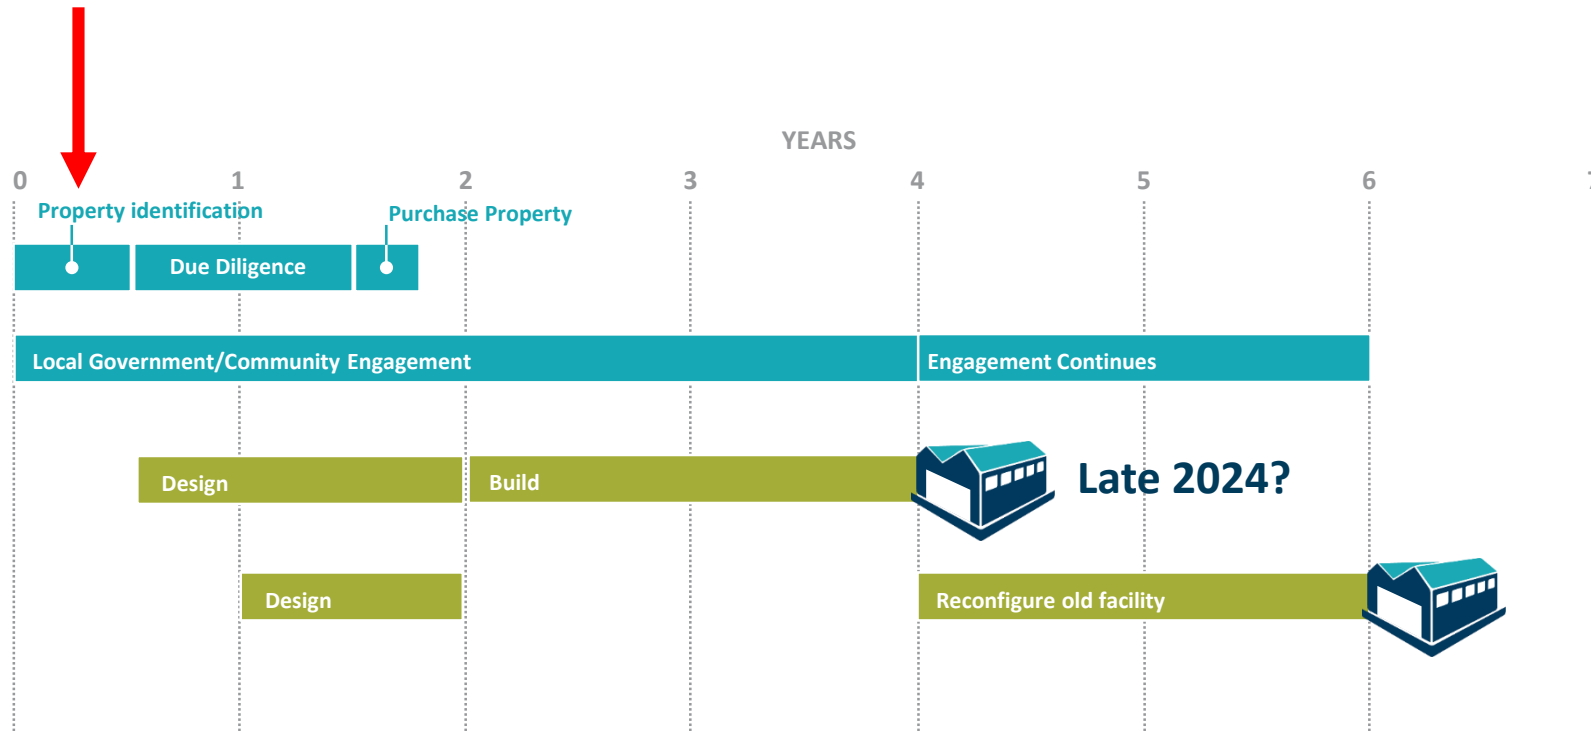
YEARS

0 1 2 3 4 5 6 7

Property identification

Purchase Property

Due Diligence

Local Government/Community Engagement

Engagement Continues

Design

Build

Late 2024?

Design

Reconfigure old facility